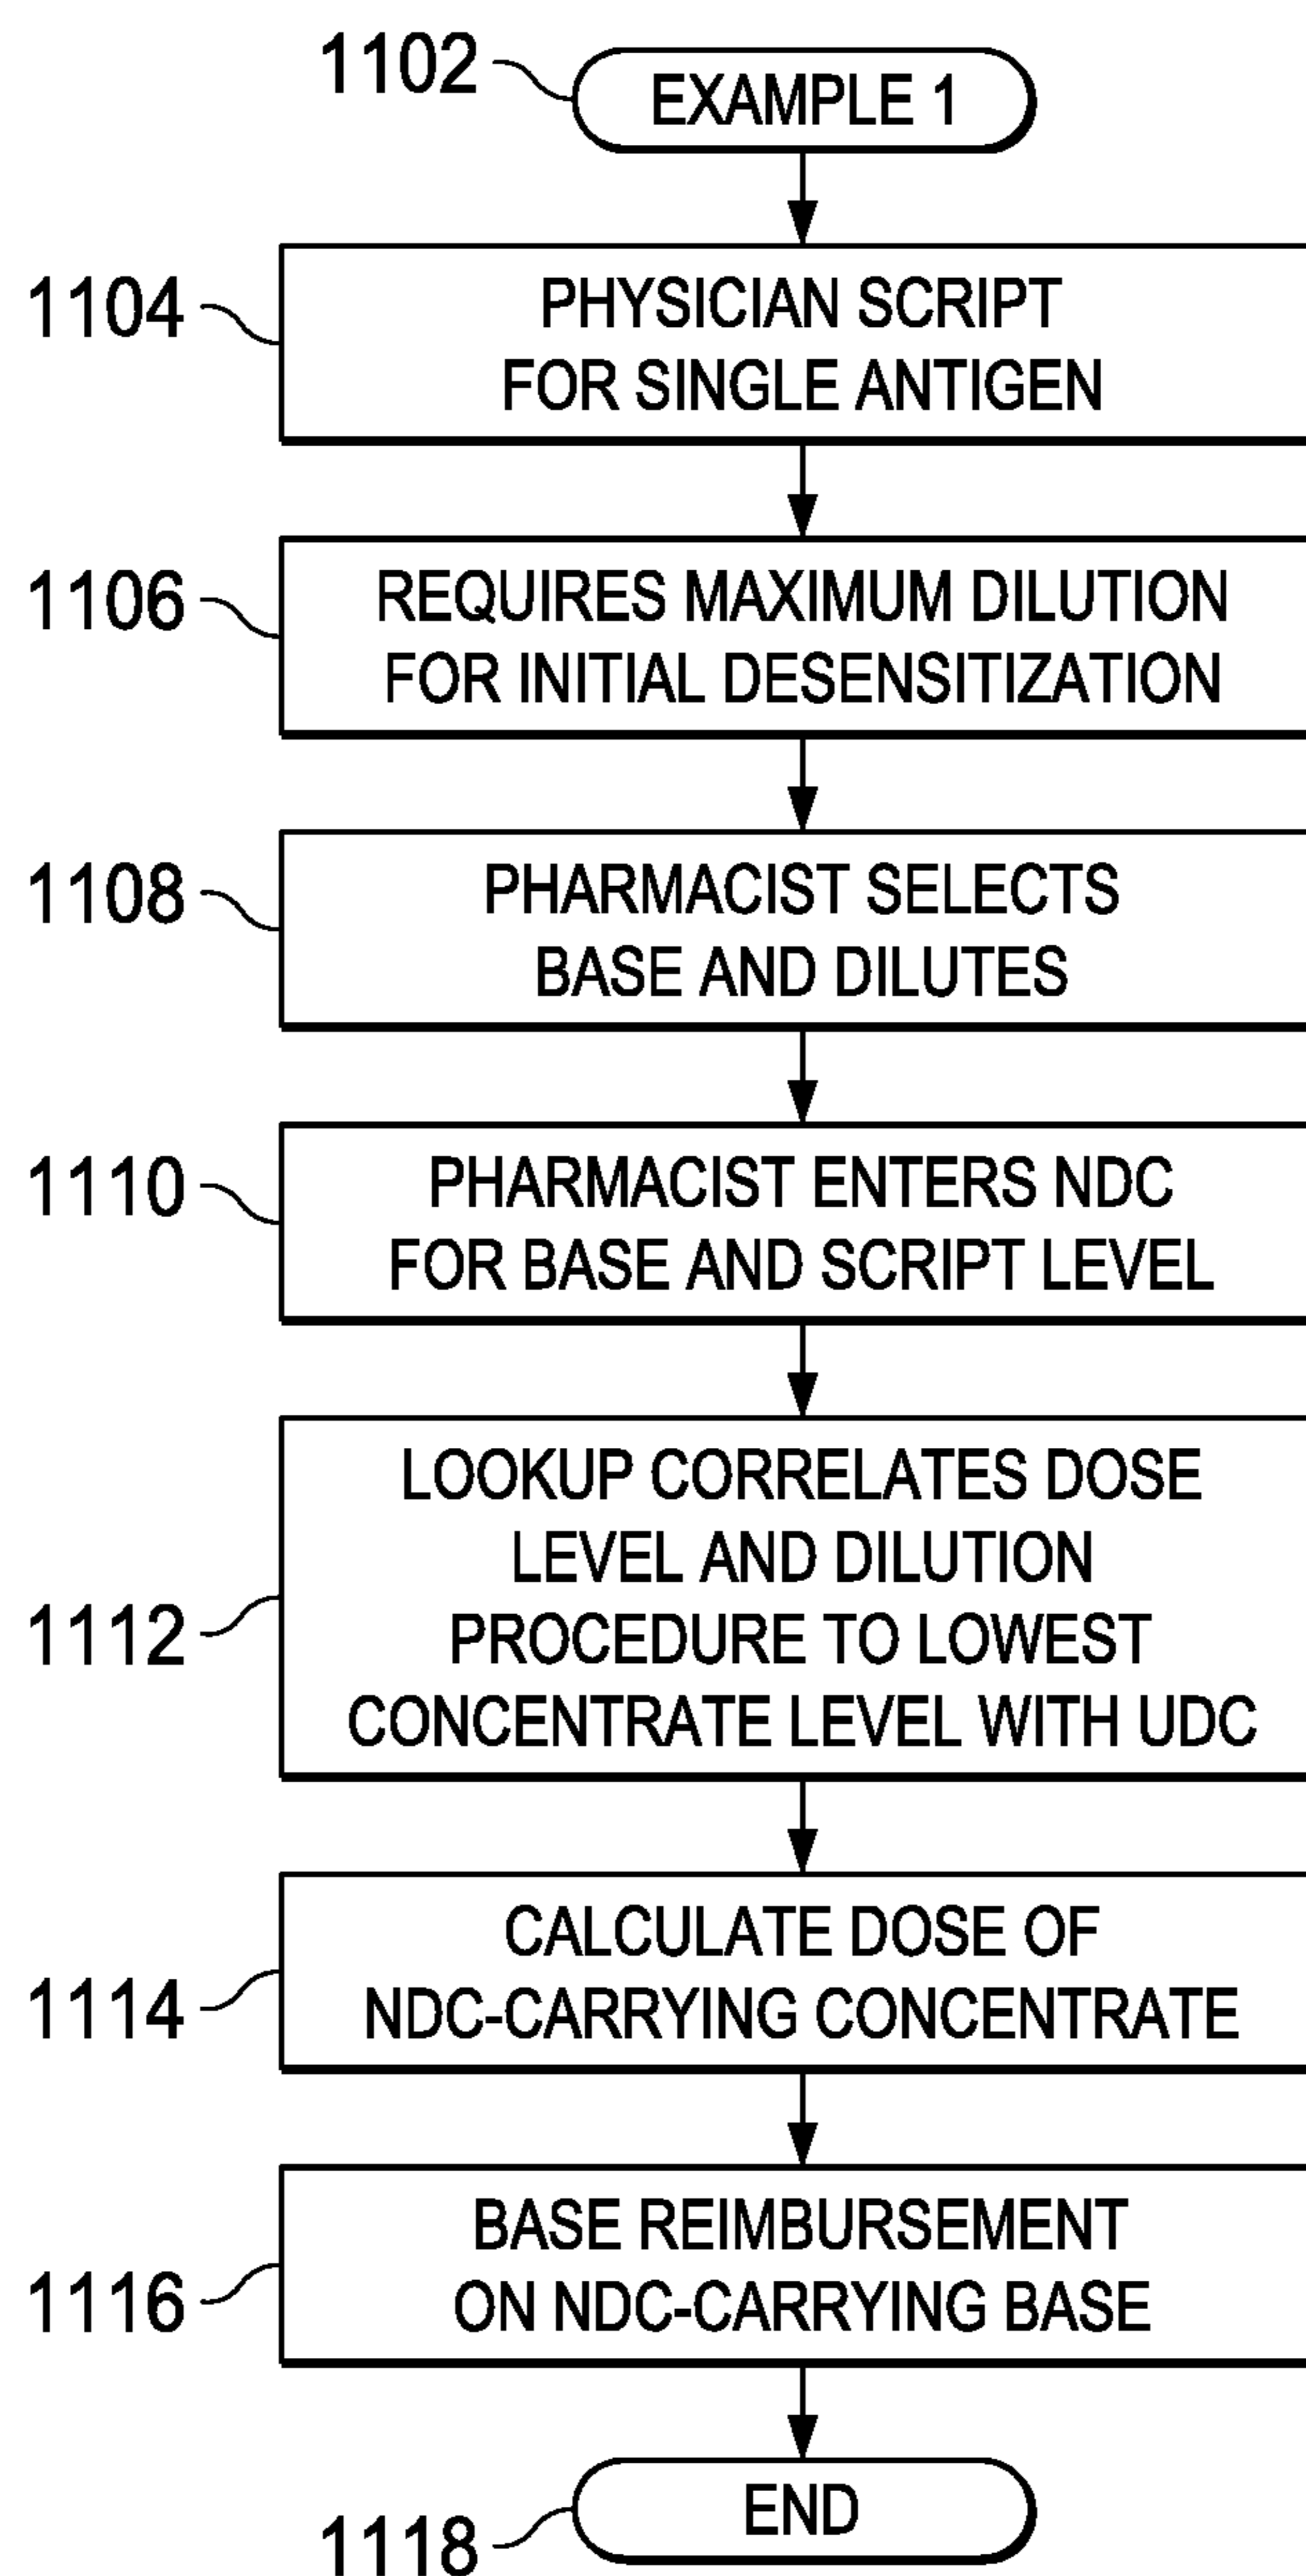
1102
EXAMPLE 1

1104
PHYSICIAN SCRIPT FOR SINGLE ANTIGEN

1106
REQUIRES MAXIMUM DILUTION FOR INITIAL DESENSITIZATION

1108
PHARMACIST SELECTS BASE AND DILUTES

1110
PHARMACIST ENTERS NDC FOR BASE AND SCRIPT LEVEL

1112
LOOKUP CORRELATES DOSE LEVEL AND DILUTION PROCEDURE TO LOWEST CONCENTRATE LEVEL WITH UDC

1114
CALCULATE DOSE OF NDC-CARRYING CONCENTRATE

1116
BASE REIMBURSEMENT ON NDC-CARRYING BASE

1118
END